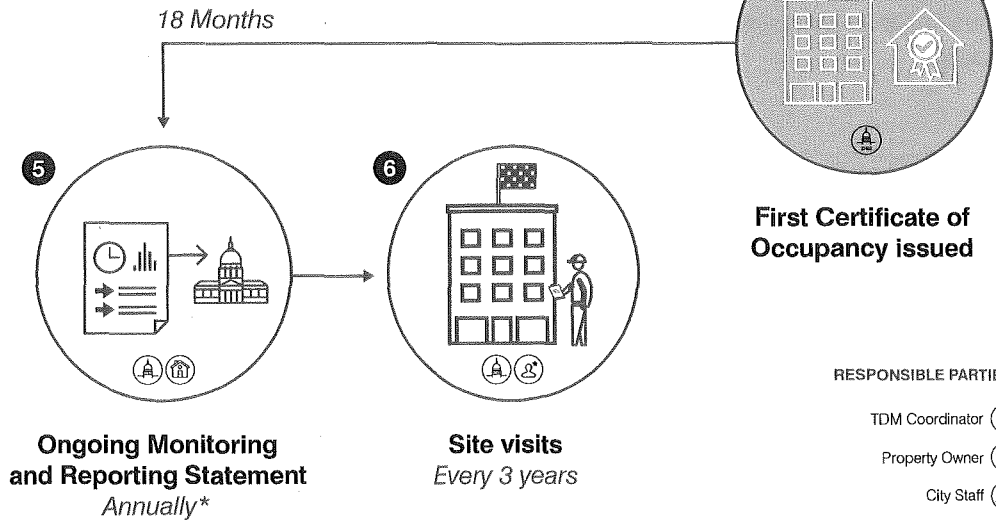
18 Months

5

Ongoing Monitoring and Reporting Statement
Annually*

6

Site visits
Every 3 years

First Certificate of Occupancy issued

RESPONSIBLE PARTI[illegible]

TDM Coordinator (

Property Owner (

City Staff (